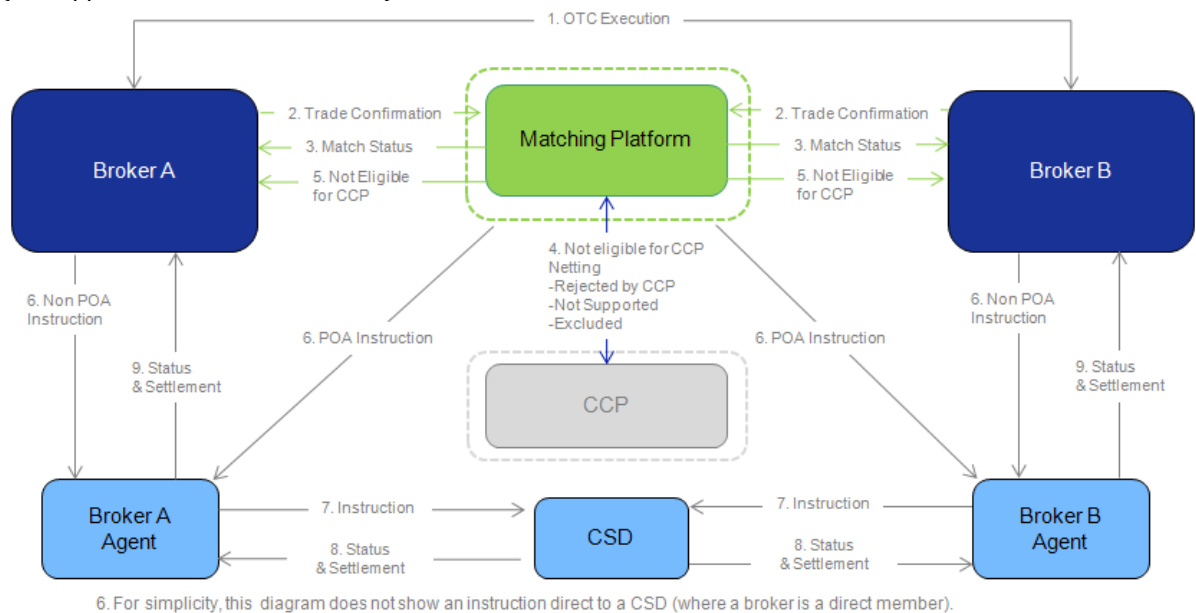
1. OTC Execution

Broker A

2. Trade Confirmation

3. Match Status

5. Not Eligible for CCP

Matching Platform

2. Trade Confirmation

3. Match Status

5. Not Eligible for CCP

Broker B

6. Non POA Instruction

9. Status & Settlement

6. POA Instruction

4. Not eligible for CCP Netting
-Rejected by CCP
-Not Supported
-Excluded

6. POA Instruction

6. Non POA Instruction

9. Status & Settlement

CCP

Broker A Agent

7. Instruction

8. Status & Settlement

CSD

7. Instruction

8. Status & Settlement

Broker B Agent

6. For simplicity, this diagram does not show an instruction direct to a CSD (where a broker is a direct member).